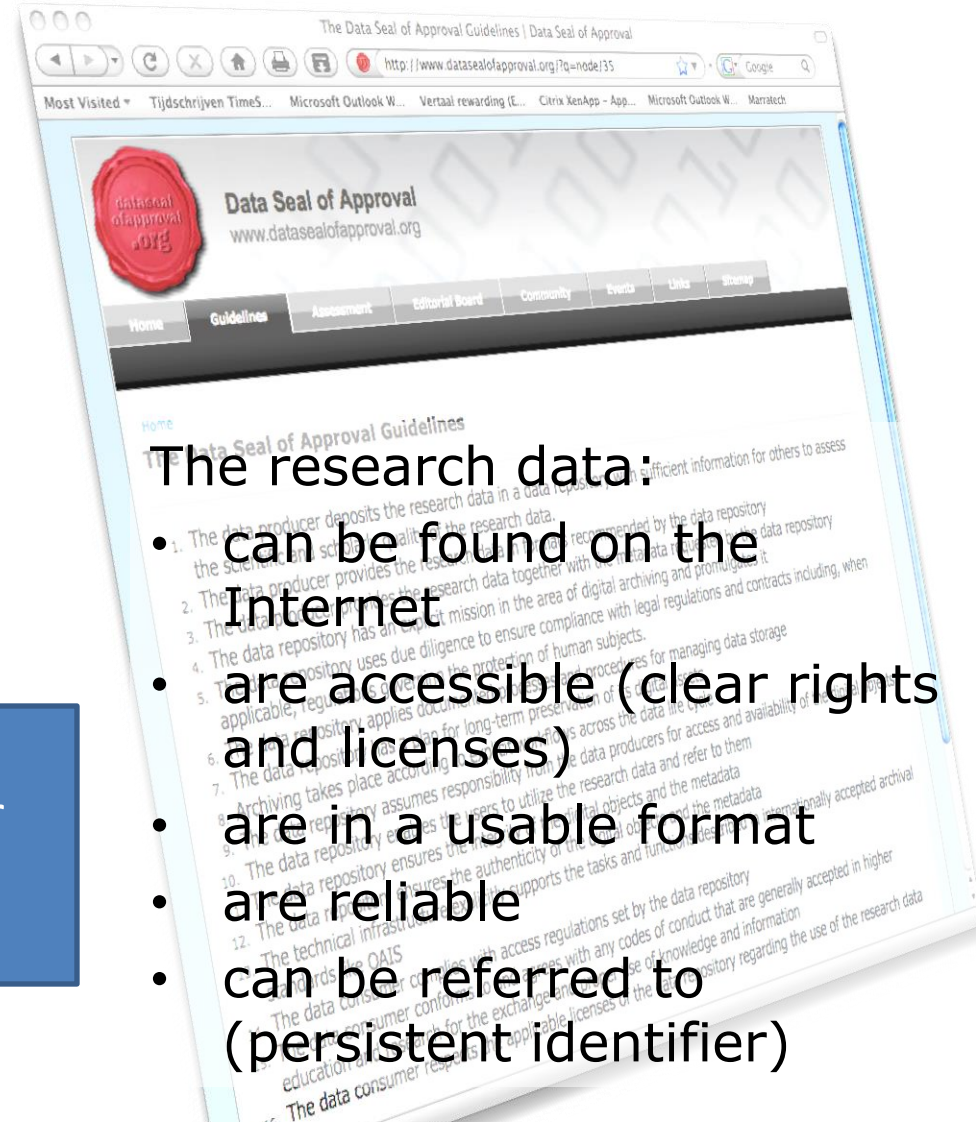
The Data Seal of Approval Guidelines | Data Seal of Approval

http://www.datasealofapproval.org/?q=node/35

Google

Most Visited Tijdschrijven TimeS... Microsoft Outlook W... Vertaal rewarding (E... Citrix XenApp - App... Microsoft Outlook W... Marratech

dataseal ofapproval .org

Data Seal of Approval
www.datasealofapproval.org

Home Guidelines Assessment Editorial Board Community Events Links Sitemap

Home

The Data Seal of Approval Guidelines

The research data:
• can be found on the Internet
• are accessible (clear rights and licenses)
• are in a usable format
• are reliable
• can be referred to (persistent identifier)

1. The data producer deposits the research data in a data repository with sufficient information for others to assess the scientific and scholarly quality of the research data.
2. The data producer provides the research data together with the metadata recommended by the data repository
3. The data repository has an explicit mission in the area of digital archiving and promulgates it
4. The data repository uses due diligence to ensure compliance with legal regulations and contracts including, when applicable, regulations governing the protection of human subjects.
5. The data repository applies documented processes and procedures for managing data storage
6. The data repository has a plan for long-term preservation of its digital assets
7. Archiving takes place according to explicit workflows across the data life cycle
8. The data repository assumes responsibility from the data producers for access and availability of the digital objects
9. The data repository enables the users to utilize the research data and refer to them
10. The data repository ensures the integrity of the digital objects and the metadata
11. The data repository ensures the authenticity of the digital objects and the metadata
12. The technical infrastructure explicitly supports the tasks and functions described in internationally accepted archival standards like OAIS
13. The data consumer complies with access regulations set by the data repository
14. The data consumer conforms to and agrees with any codes of conduct that are generally accepted in higher education and research for the exchange and proper use of knowledge and information
15. The data consumer respects the applicable licenses of the data repository regarding the use of the research data